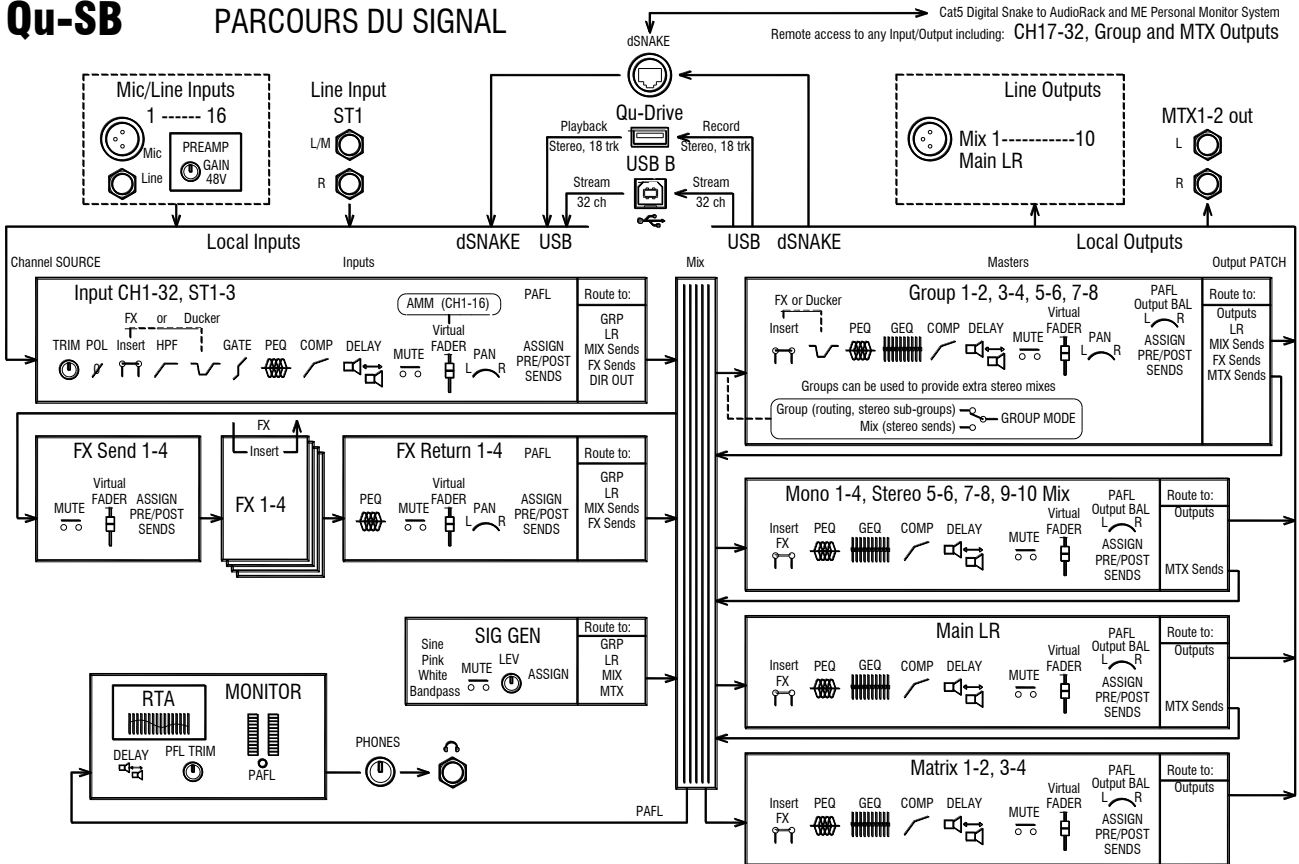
Qu-SB PARCOURS DU SIGNAL

Cat5 Digital Snake to AudioRack and ME Personal Monitor System
Remote access to any Input/Output including: CH17-32, Group and MTX Outputs

dSNAKE

Mic/Line Inputs
1 ------ 16
Mic
Line
PREAMP
GAIN
48V

Line Input
ST1
L/M
R

Qu-Drive
Playback
Stereo, 18 trk
Record
Stereo, 18 trk
USB B
Stream
32 ch
Stream
32 ch

Line Outputs
Mix 1-----------10
Main LR

MTX1-2 out
L
R

Local Inputs
dSNAKE USB
USB dSNAKE
Local Outputs

Channel SOURCE
Inputs
Mix
Masters
Output PATCH

Input CH1-32, ST1-3
AMM (CH1-16)
PAFL
FX or Ducker
TRIM POL Insert HPF GATE PEQ COMP DELAY MUTE Virtual FADER PAN L R ASSIGN PRE/POST SENDS
Route to:
GRP
LR
MIX Sends
FX Sends
DIR OUT

Group 1-2, 3-4, 5-6, 7-8
FX or Ducker
Insert
PEQ GEQ COMP DELAY MUTE Virtual FADER PAN L R
PAFL
Output BAL
L R
ASSIGN
PRE/POST
SENDS
Route to:
Outputs
LR
MIX Sends
FX Sends
MTX Sends
Groups can be used to provide extra stereo mixes
Group (routing, stereo sub-groups)
Mix (stereo sends)
GROUP MODE

FX Send 1-4
MUTE
Virtual FADER
ASSIGN PRE/POST SENDS

FX
Insert
FX 1-4

FX Return 1-4
PAFL
PEQ MUTE Virtual FADER PAN L R ASSIGN PRE/POST SENDS
Route to:
GRP
LR
MIX Sends
FX Sends

Mono 1-4, Stereo 5-6, 7-8, 9-10 Mix
Insert FX PEQ GEQ COMP DELAY MUTE Virtual FADER
PAFL
Output BAL
L R
ASSIGN
PRE/POST
SENDS
Route to:
Outputs
MTX Sends

SIG GEN
Sine
Pink
White
Bandpass
MUTE LEV ASSIGN
Route to:
GRP
LR
MIX
MTX

Main LR
Insert FX PEQ GEQ COMP DELAY MUTE Virtual FADER
PAFL
Output BAL
L R
ASSIGN
PRE/POST
SENDS
Route to:
Outputs
MTX Sends

RTA
MONITOR
DELAY
PFL TRIM
PAFL
PHONES

Matrix 1-2, 3-4
Insert FX PEQ GEQ COMP DELAY MUTE Virtual FADER
PAFL
Output BAL
L R
ASSIGN
PRE/POST
SENDS
Route to:
Outputs

PAFL